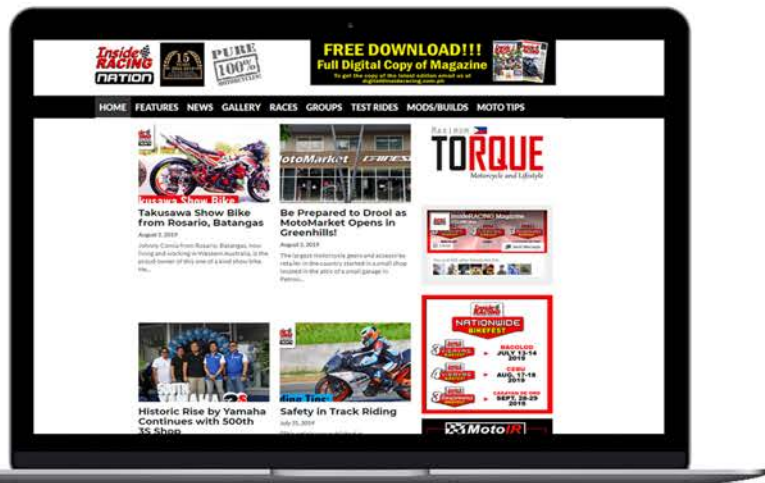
Inside RACING NATION

PURE 100% MOTORCYCLE

FREE DOWNLOAD!!!
Full Digital Copy of Magazine
To get the copy of the latest edition email us at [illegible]

HOME FEATURES NEWS GALLERY RACES GROUPS TEST RIDES MODS/BUILDS MOTO TIPS

kusawa Show Bike

Takusawa Show Bike from Rosario, Batangas
August 3, 2019
Johnny Corsia from Rosario, Batangas, now living and working in Western Australia, is the proud owner of this one of a kind show bike. His...

MotoMarket

Be Prepared to Drool as MotoMarket Opens in Greenhills!
August 3, 2019
The largest motorcycle gears and accessories retailer in the country started in a small shop located in the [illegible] of a small garage in Pateros...

Maximum TORQUE
Motorcycle and Lifestyle

InsideRACING Magazine

Inside RACING
NATIONWIDE BIKEFEST
BACOLOD JULY 13-14 2019
CEBU AUG. 17-18 2019
CAGAYAN DE ORO SEPT. 28-29 2019

Historic Rise by Yamaha Continues with 500th 3S Shop

Riding Tips

Safety in Track Riding
July 25, 2019

MotoIR